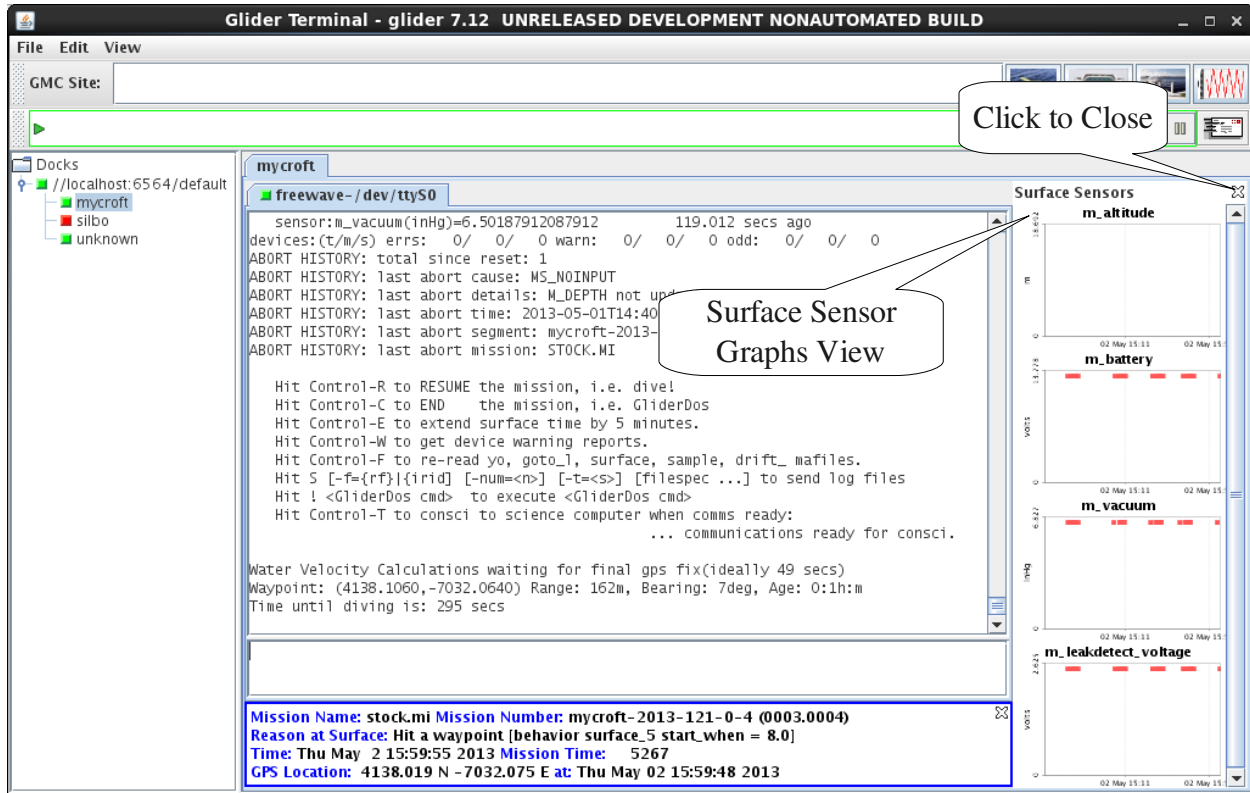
Glider Terminal - glider 7.12 UNRELEASED DEVELOPMENT NONAUTOMATED BUILD

File Edit View

GMC Site:

Click to Close

Docks
//localhost:6564/default
mycroft
silbo
unknown

mycroft

freewave-/dev/ttyS0

sensor:m_vacuum(inHg)=6.50187912087912 119.012 secs ago
devices:(t/m/s) errs: 0/ 0/ 0 warn: 0/ 0/ 0 odd: 0/ 0/ 0
ABORT HISTORY: total since reset: 1
ABORT HISTORY: last abort cause: MS_NOINPUT
ABORT HISTORY: last abort details: M_DEPTH not und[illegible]
ABORT HISTORY: last abort time: 2013-05-01T14:40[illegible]
ABORT HISTORY: last abort segment: mycroft-2013-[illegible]
ABORT HISTORY: last abort mission: STOCK.MI

Hit Control-R to RESUME the mission, i.e. dive!
Hit Control-C to END the mission, i.e. GliderDos
Hit Control-E to extend surface time by 5 minutes.
Hit Control-W to get device warning reports.
Hit Control-F to re-read yo, goto_l, surface, sample, drift_ mafiles.
Hit S [-f={rf}|{irid} [-num=<n>] [-t=<s>] [filespec ...] to send log files
Hit ! <GliderDos cmd> to execute <GliderDos cmd>
Hit Control-T to consci to science computer when comms ready:
... communications ready for consci.

Water Velocity Calculations waiting for final gps fix(ideally 49 secs)
Waypoint: (4138.1060,-7032.0640) Range: 162m, Bearing: 7deg, Age: 0:1h:m
Time until diving is: 295 secs

Surface Sensor Graphs View

Surface Sensors
m_altitude
m
0
02 May 15:11 02 May 15:
m_battery
volts
02 May 15:11 02 May 15:
m_vacuum
inHg
02 May 15:11 02 May 15:
m_leakdetect_voltage
volts
02 May 15:11 02 May 15:

Mission Name: stock.mi Mission Number: mycroft-2013-121-0-4 (0003.0004)
Reason at Surface: Hit a waypoint [behavior surface_5 start_when = 8.0]
Time: Thu May 2 15:59:55 2013 Mission Time: 5267
GPS Location: 4138.019 N -7032.075 E at: Thu May 02 15:59:48 2013